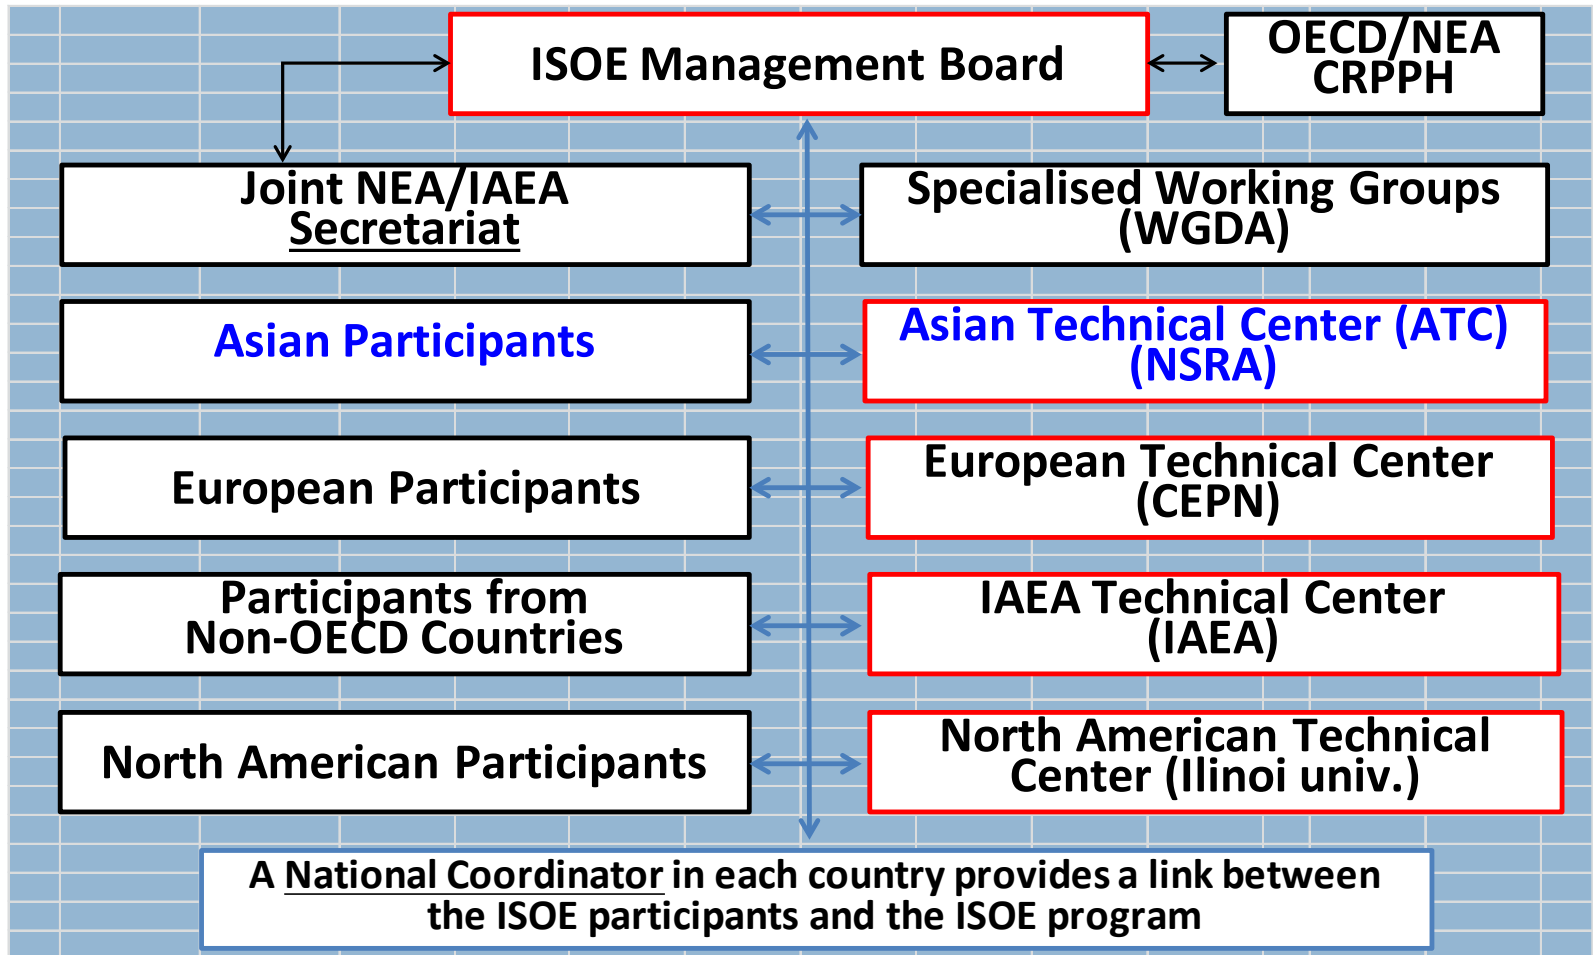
ISOE Management Board

OECD/NEA CRPPH

Joint NEA/IAEA Secretariat

Specialised Working Groups (WGDA)

Asian Participants

Asian Technical Center (ATC) (NSRA)

European Participants

European Technical Center (CEPN)

Participants from Non-OECD Countries

IAEA Technical Center (IAEA)

North American Participants

North American Technical Center (Ilinoi univ.)

A National Coordinator in each country provides a link between the ISOE participants and the ISOE program